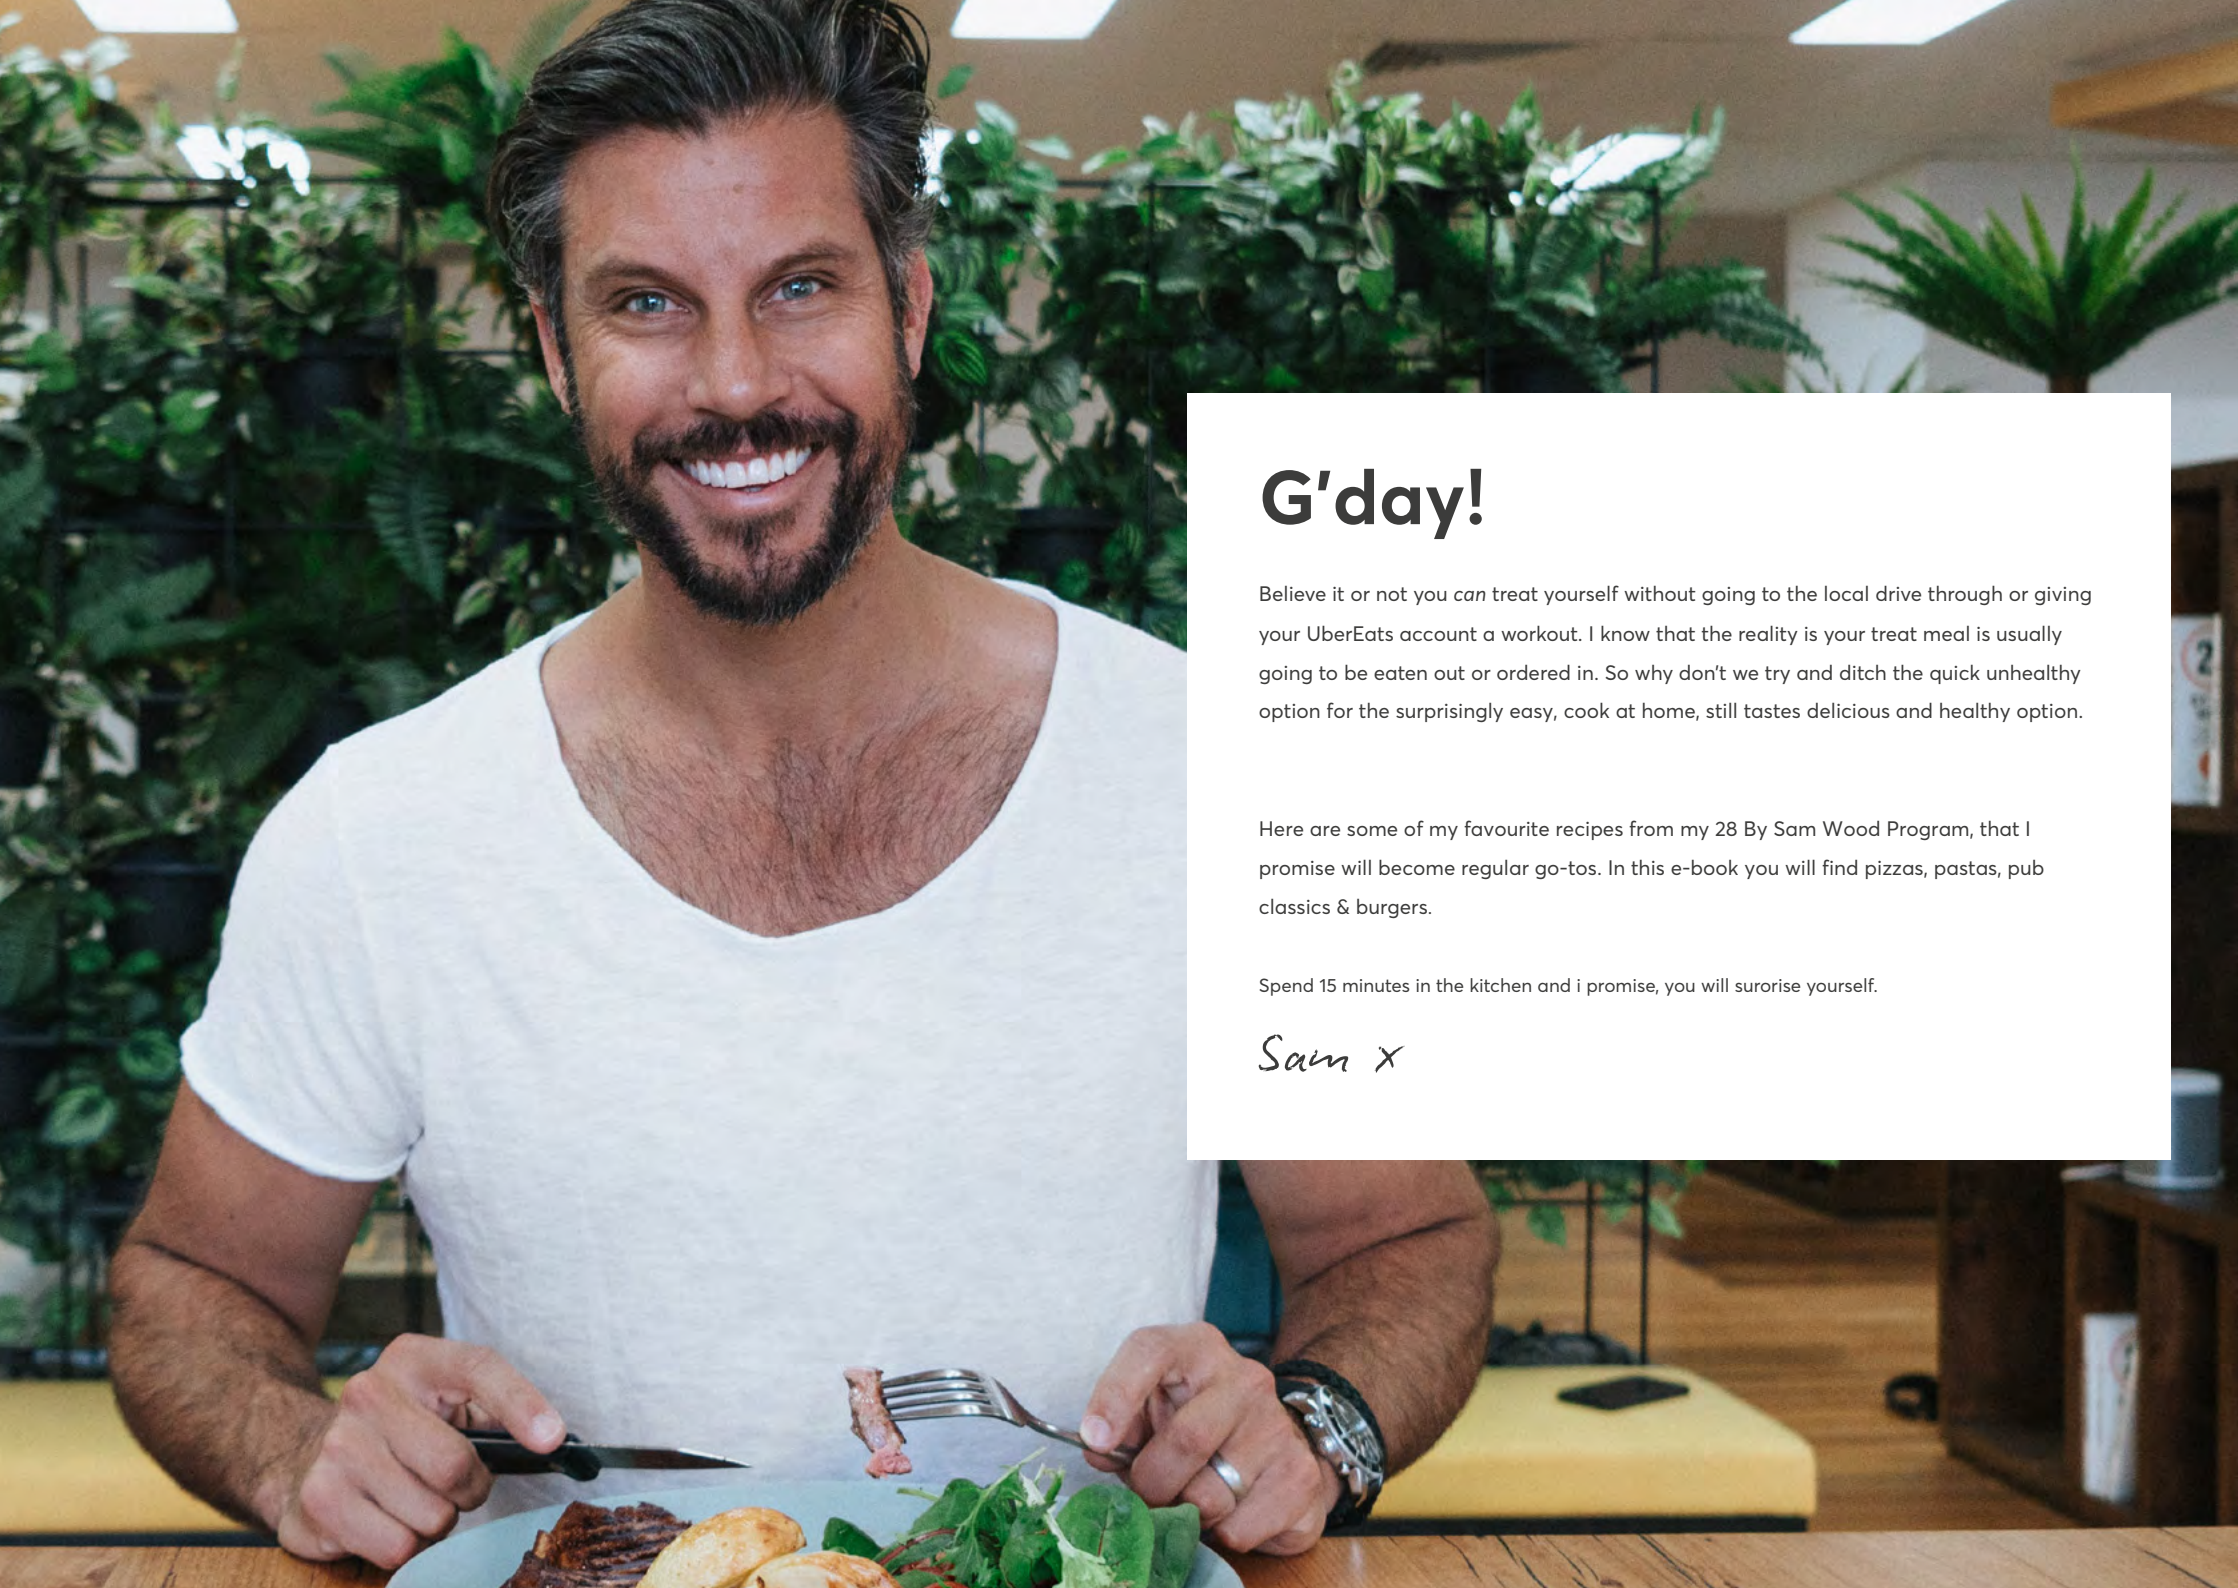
G'day!

Believe it or not you *can* treat yourself without going to the local drive through or giving your UberEats account a workout. I know that the reality is your treat meal is usually going to be eaten out or ordered in. So why don't we try and ditch the quick unhealthy option for the surprisingly easy, cook at home, still tastes delicious and healthy option.

Here are some of my favourite recipes from my 28 By Sam Wood Program, that I promise will become regular go-tos. In this e-book you will find pizzas, pastas, pub classics & burgers.

Spend 15 minutes in the kitchen and i promise, you will surorise yourself.

Sam x